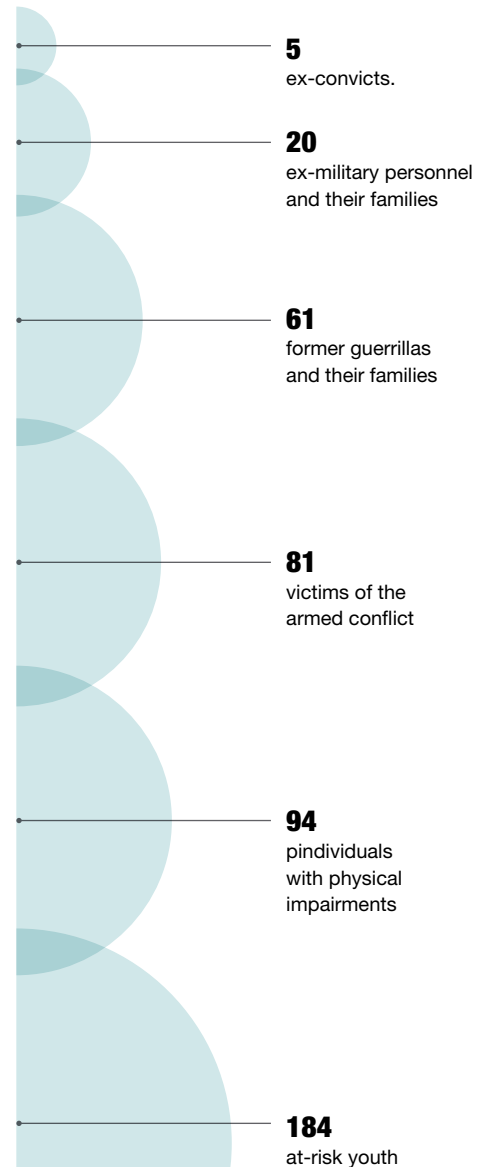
**5**
ex-convicts.

**20**
ex-military personnel and their families

**61**
former guerrillas and their families

**81**
victims of the armed conflict

**94**
pindividuals with physical impairments

**184**
at-risk youth